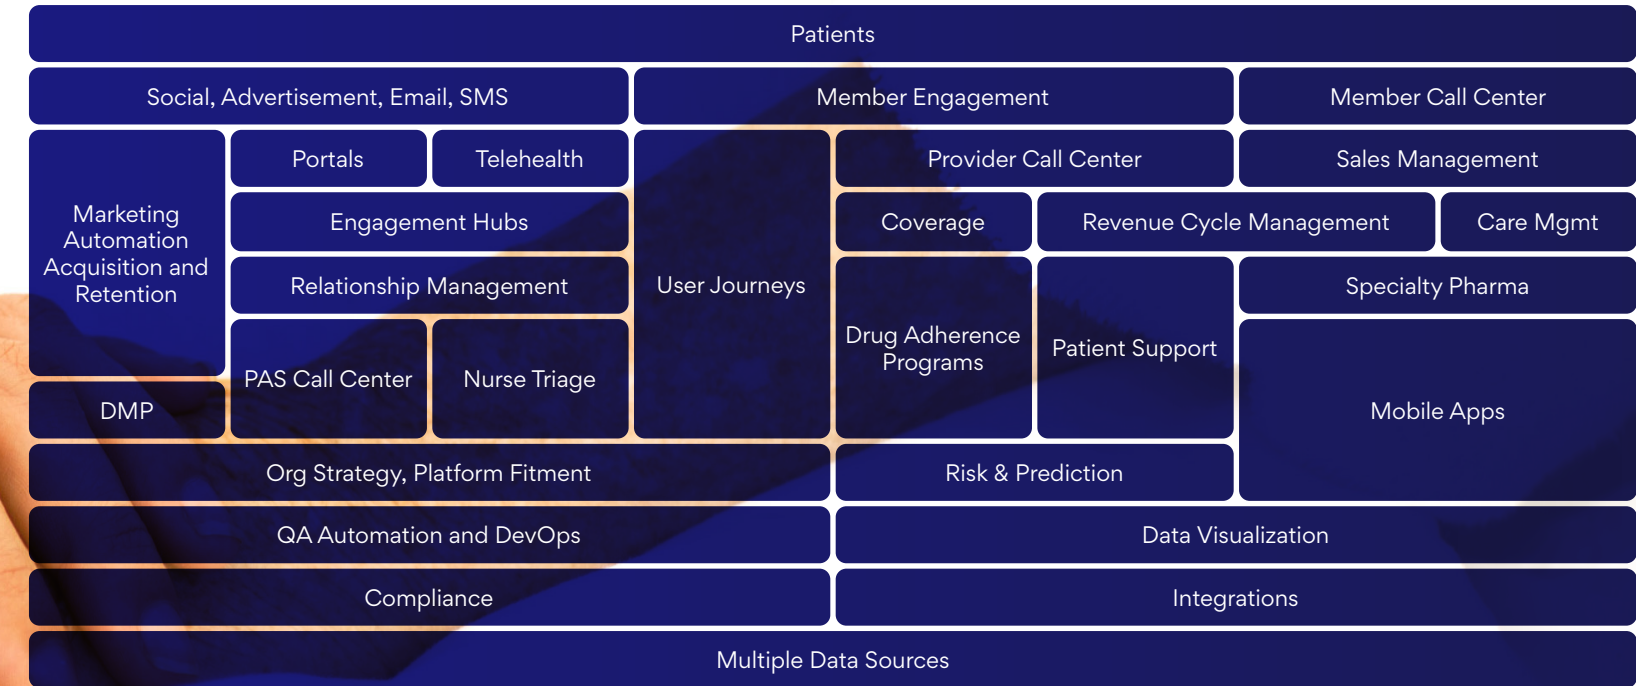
Patients

Social, Advertisement, Email, SMS

Member Engagement

Member Call Center

Marketing Automation Acquisition and Retention

Portals

Telehealth

Engagement Hubs

Relationship Management

PAS Call Center

Nurse Triage

DMP

User Journeys

Provider Call Center

Sales Management

Coverage

Revenue Cycle Management

Care Mgmt

Drug Adherence Programs

Patient Support

Specialty Pharma

Mobile Apps

Org Strategy, Platform Fitment

Risk & Prediction

QA Automation and DevOps

Data Visualization

Compliance

Integrations

Multiple Data Sources